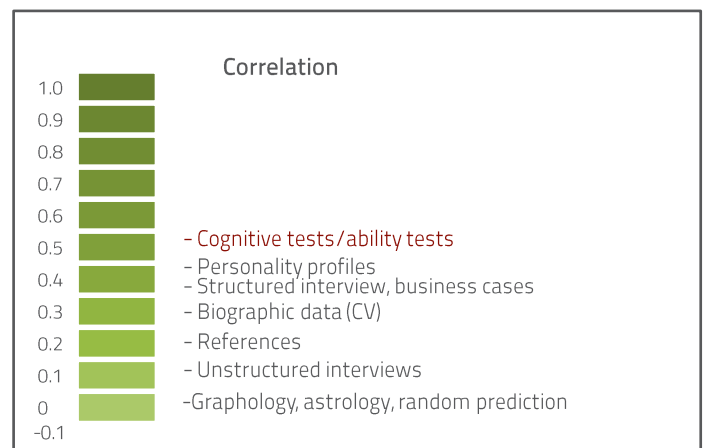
Correlation

1.0
0.9
0.8
0.7
0.6
0.5
0.4
0.3
0.2
0.1
0
-0.1

- Cognitive tests/ability tests
- Personality profiles
- Structured interview, business cases
- Biographic data (CV)
- References
- Unstructured interviews
-Graphology, astrology, random prediction